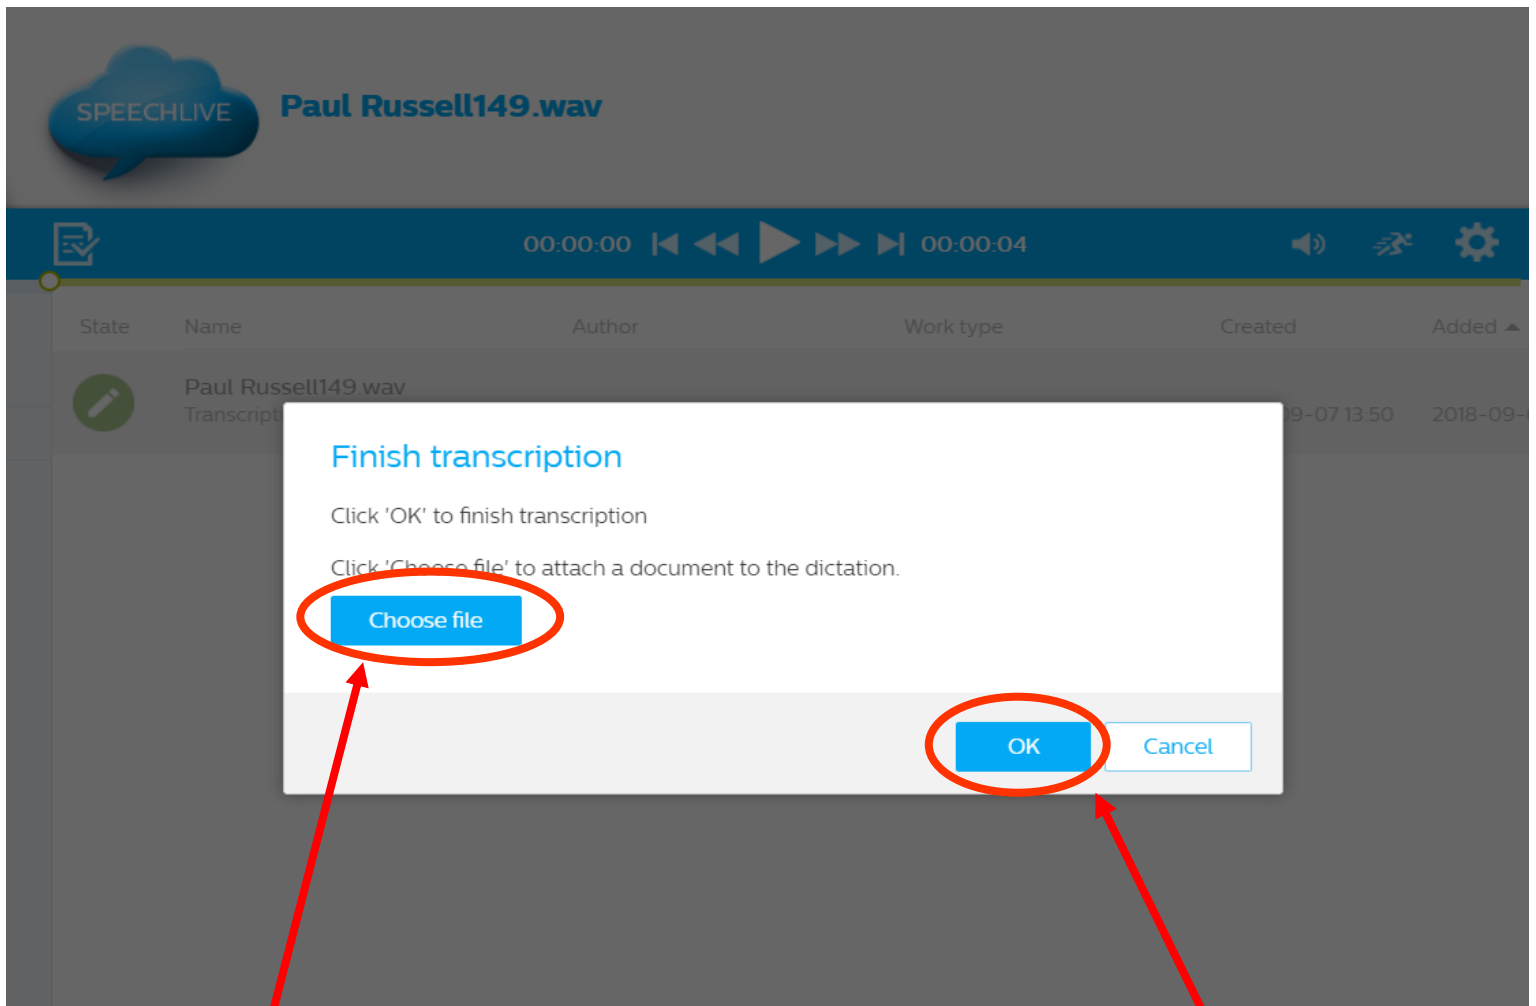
SPEECHLIVE

Paul Russell149.wav

00:00:00

00:00:04

State Name Author Work type Created Added

Paul Russell149.wav
Transcript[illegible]

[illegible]9-07 13:50 2018-09-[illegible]

Finish transcription

Click 'OK' to finish transcription

Click '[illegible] file' to attach a document to the dictation.

Choose file

OK

Cancel